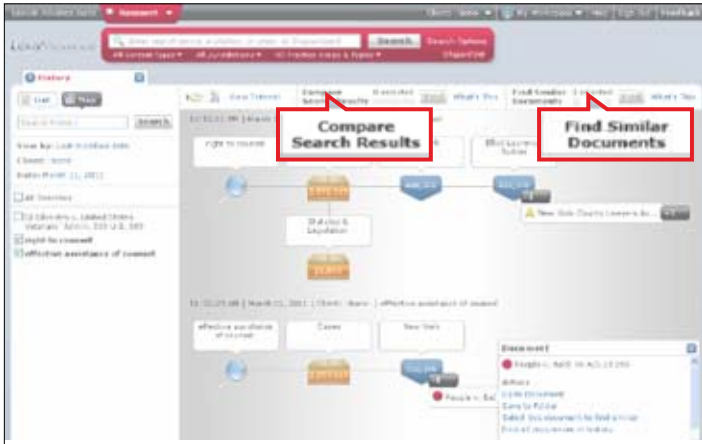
Research

Search

Search Options

History

List

Tree

Search

View Tutorial

Compare Search Results

Find Similar Documents

What's This

Compare Search Results

Find Similar Documents

Right to counsel

Statutes & Legislation

All Searches

Right to counsel

effective assistance of counsel

effective assistance of counsel

Cases

New York

Document

Actions

Save to Folder